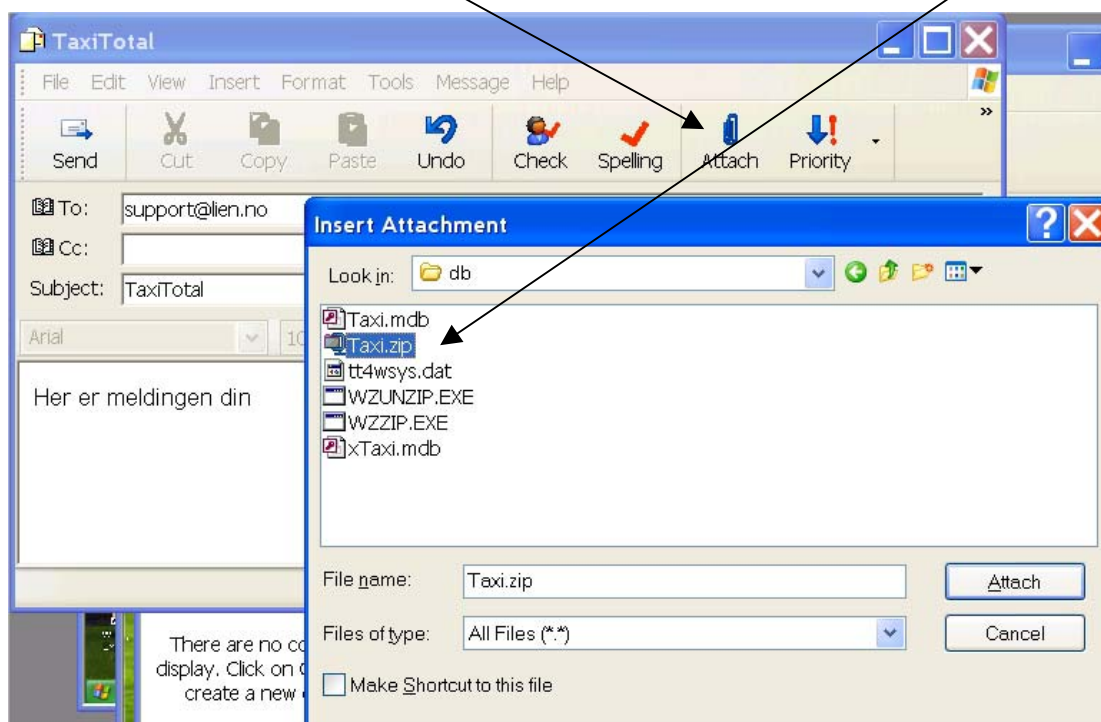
TaxiTotal

File Edit View Insert Format Tools Message Help

Send Cut Copy Paste Undo Check Spelling Attach Priority

To: support@lien.no
Cc:
Subject: TaxiTotal

Arial 10

Her er meldingen din

There are no co
display. Click on
create a new

Insert Attachment

Look in: db

Taxi.mdb
Taxi.zip
tt4wsys.dat
WZUNZIP.EXE
WZZIP.EXE
xTaxi.mdb

File name: Taxi.zip
Files of type: All Files (*.*)

Attach
Cancel

Make Shortcut to this file